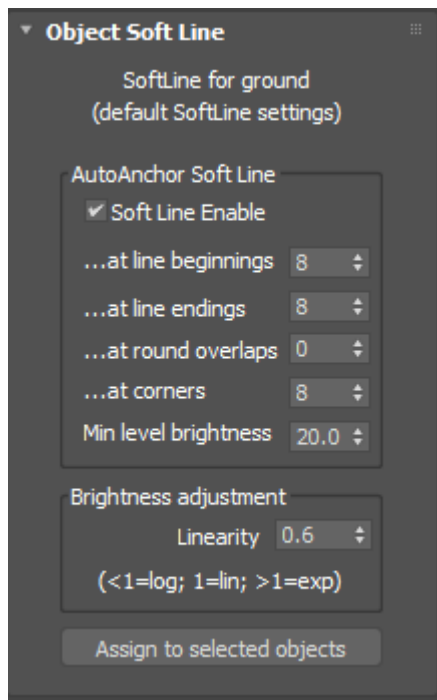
Object Soft Line

SoftLine for ground
(default SoftLine settings)

AutoAnchor Soft Line

Soft Line Enable

...at line beginnings 8

...at line endings 8

...at round overlaps 0

...at corners 8

Min level brightness 20.0

Brightness adjustment

Linearity 0.6

(<1=log; 1=lin; >1=exp)

Assign to selected objects